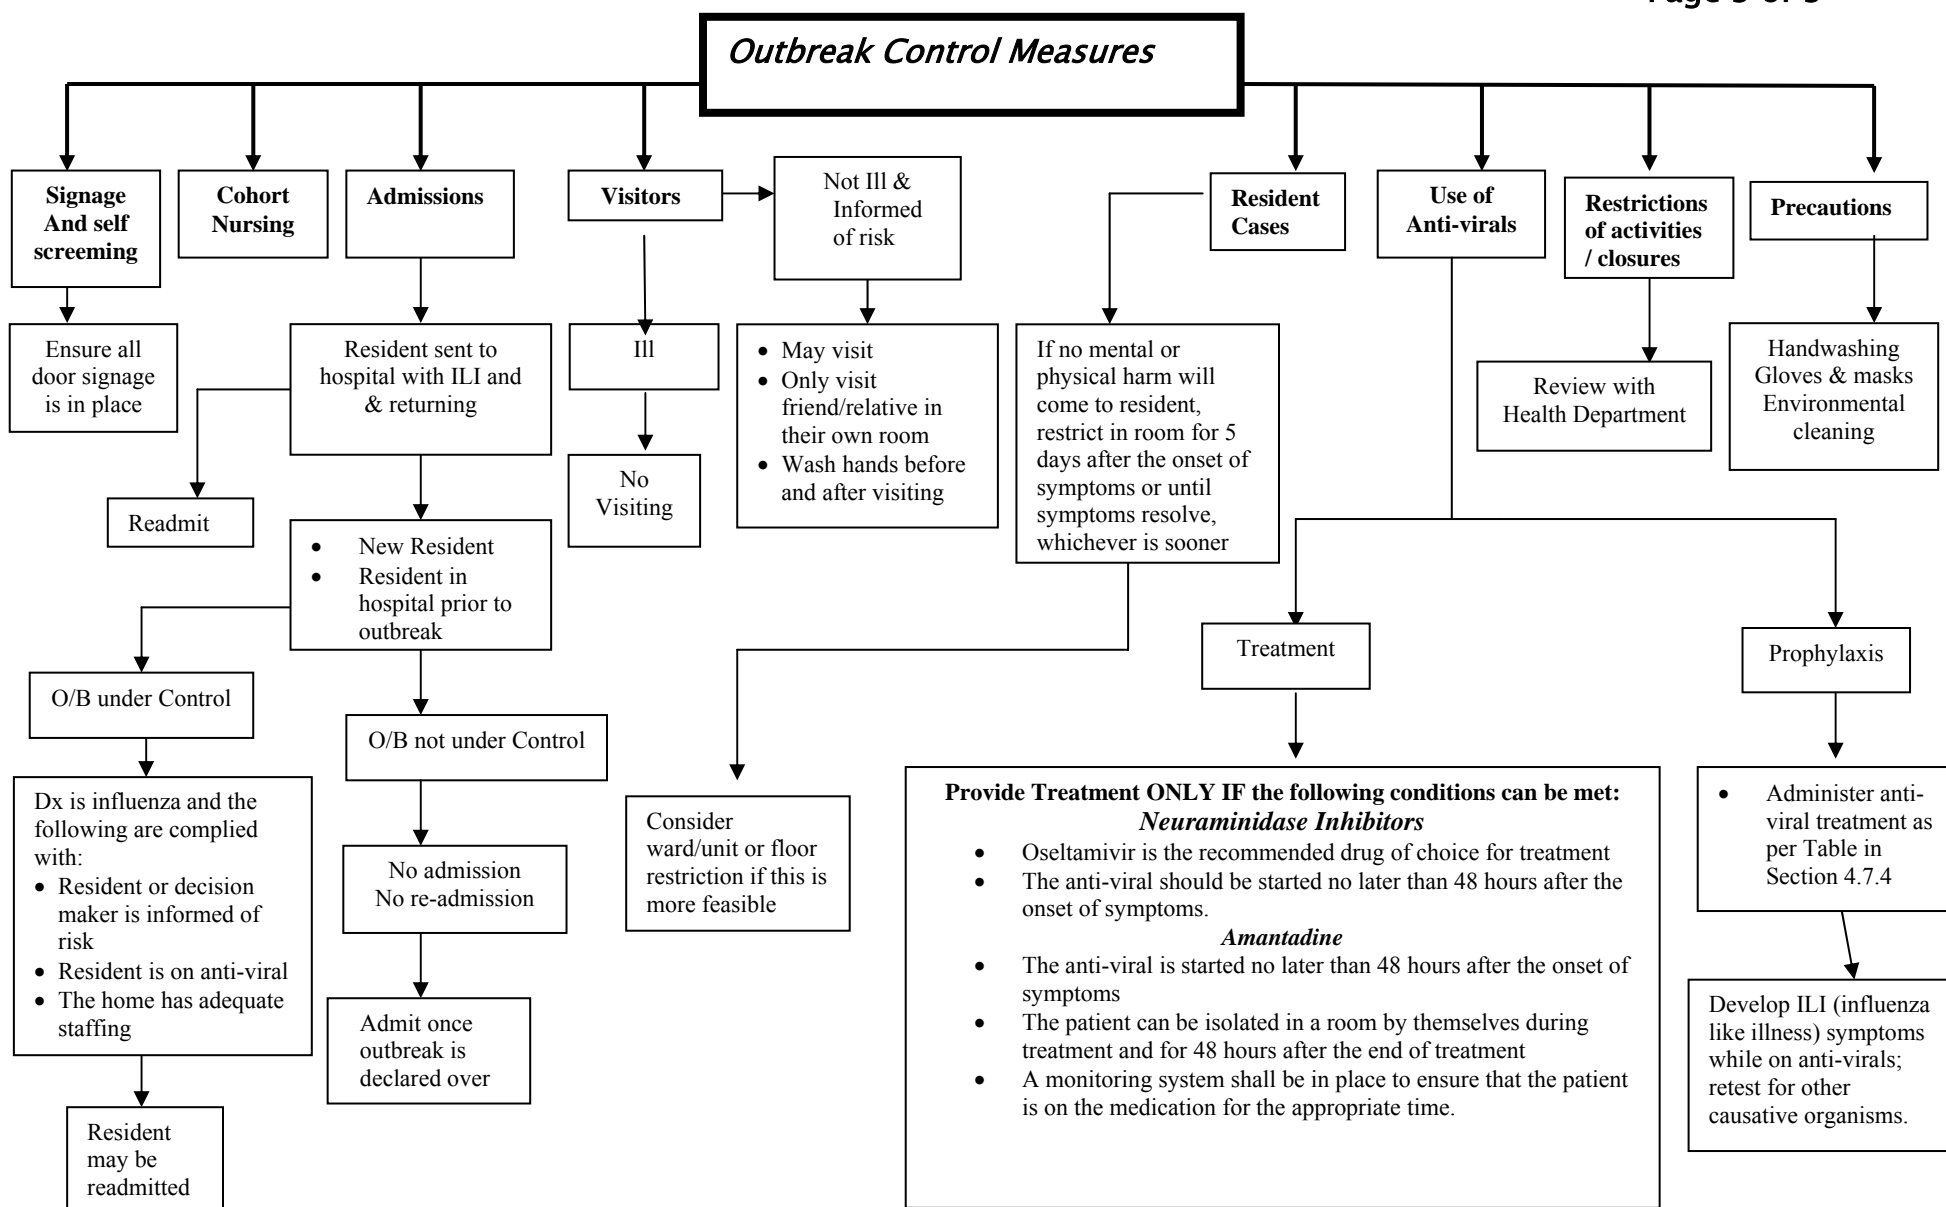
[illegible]

Outbreak Control Measures

Signage And self screeming

Ensure all door signage is in place

Cohort Nursing

Admissions

Resident sent to hospital with ILI and & returning

Readmit

- New Resident
- Resident in hospital prior to outbreak

O/B under Control

Dx is influenza and the following are complied with:
- Resident or decision maker is informed of risk
- Resident is on anti-viral
- The home has adequate staffing

Resident may be readmitted

O/B not under Control

No admission
No re-admission

Admit once outbreak is declared over

Visitors

Ill

No Visiting

Not Ill & Informed of risk

- May visit
- Only visit friend/relative in their own room
- Wash hands before and after visiting

Resident Cases

If no mental or physical harm will come to resident, restrict in room for 5 days after the onset of symptoms or until symptoms resolve, whichever is sooner

Consider ward/unit or floor restriction if this is more feasible

Use of Anti-virals

Treatment

Provide Treatment ONLY IF the following conditions can be met:
Neuraminidase Inhibitors
- Oseltamivir is the recommended drug of choice for treatment
- The anti-viral should be started no later than 48 hours after the onset of symptoms.

Amantadine
- The anti-viral is started no later than 48 hours after the onset of symptoms
- The patient can be isolated in a room by themselves during treatment and for 48 hours after the end of treatment
- A monitoring system shall be in place to ensure that the patient is on the medication for the appropriate time.

Prophylaxis

- Administer anti-viral treatment as per Table in Section 4.7.4

Develop ILI (influenza like illness) symptoms while on anti-virals; retest for other causative organisms.

Restrictions of activities / closures

Review with Health Department

Precautions

Handwashing
Gloves & masks
Environmental cleaning